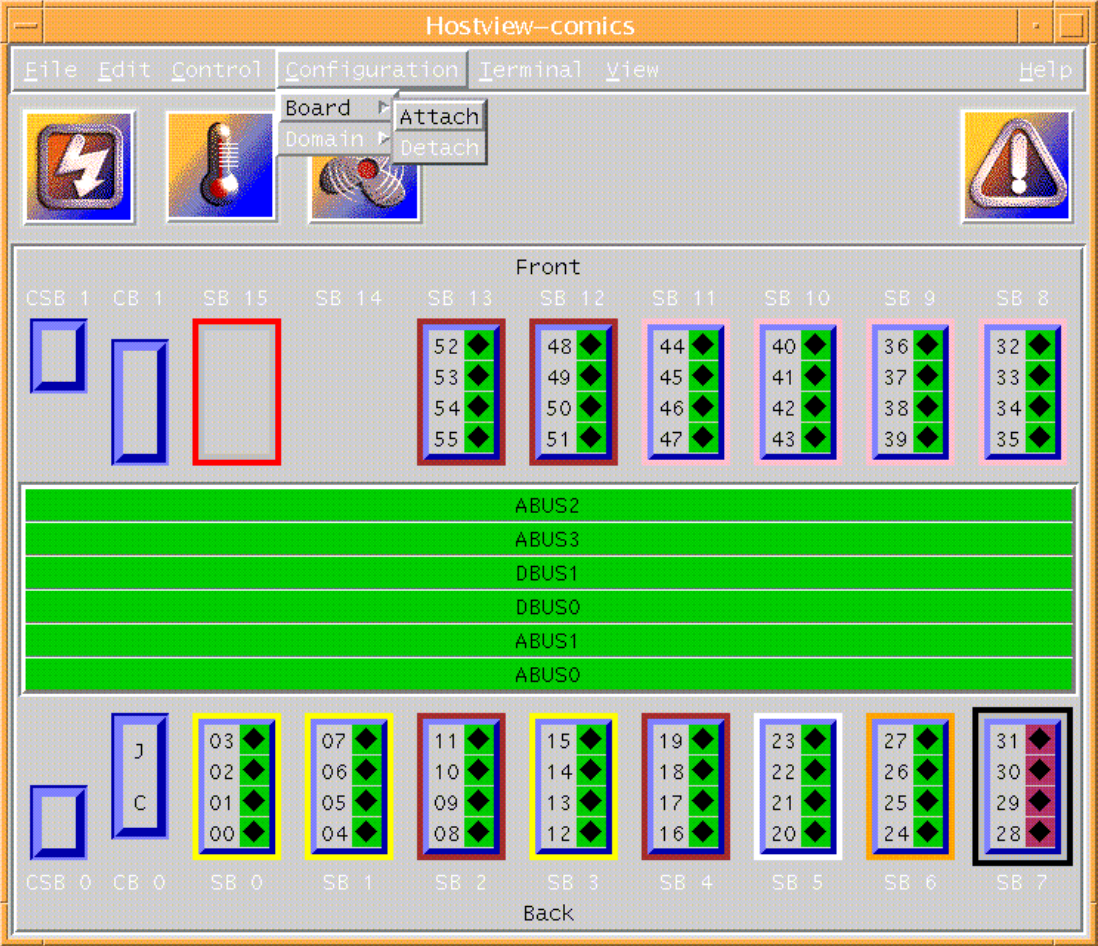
Hostview–comics

File Edit Control Configuration Terminal View Help

Board
Domain

Attach
Detach

Front

CSB 1 CB 1 SB 15 SB 14 SB 13 SB 12 SB 11 SB 10 SB 9 SB 8

| SB 13 | SB 12 | SB 11 | SB 10 | SB 9 | SB 8 |
|---|---|---|---|---|---|
| 52 | 48 | 44 | 40 | 36 | 32 |
| 53 | 49 | 45 | 41 | 37 | 33 |
| 54 | 50 | 46 | 42 | 38 | 34 |
| 55 | 51 | 47 | 43 | 39 | 35 |

ABUS2
ABUS3
DBUS1
DBUS0
ABUS1
ABUS0

J
C

| SB 0 | SB 1 | SB 2 | SB 3 | SB 4 | SB 5 | SB 6 | SB 7 |
|---|---|---|---|---|---|---|---|
| 03 | 07 | 11 | 15 | 19 | 23 | 27 | 31 |
| 02 | 06 | 10 | 14 | 18 | 22 | 26 | 30 |
| 01 | 05 | 09 | 13 | 17 | 21 | 25 | 29 |
| 00 | 04 | 08 | 12 | 16 | 20 | 24 | 28 |

CSB 0 CB 0 SB 0 SB 1 SB 2 SB 3 SB 4 SB 5 SB 6 SB 7

Back